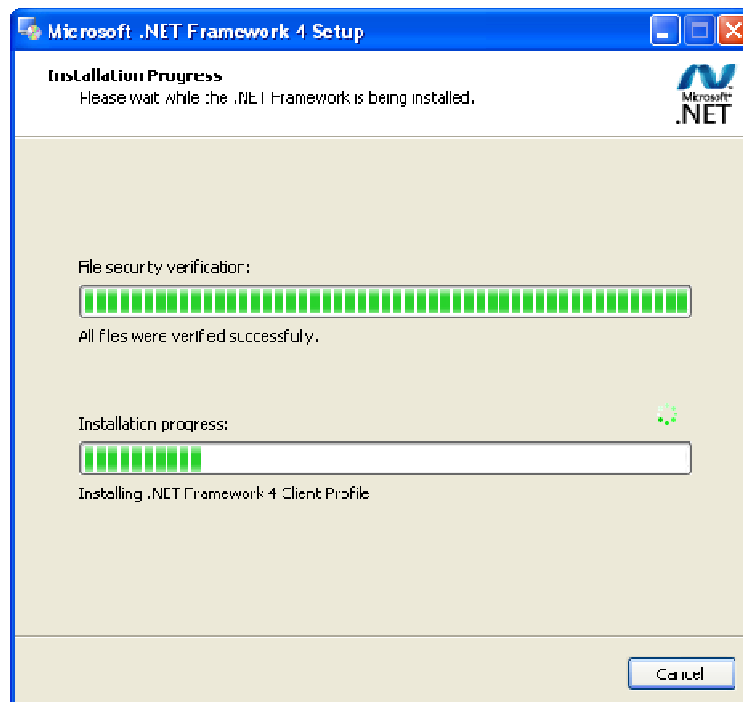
Microsoft .NET Framework 4 Setup

Installation Progress
Please wait while the .NET Framework is being installed.

Microsoft
.NET

File security verification:

All files were verified successfully.

Installation progress:

Installing .NET Framework 4 Client Profile

Cancel